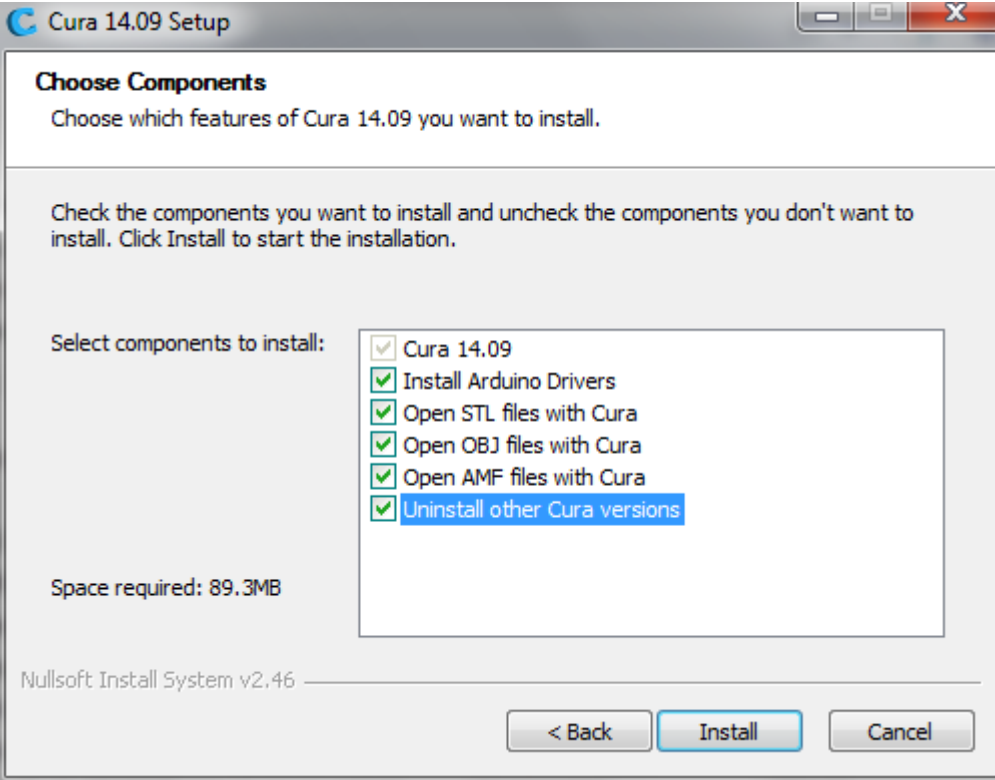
Cura 14.09 Setup

Choose Components
Choose which features of Cura 14.09 you want to install.

Check the components you want to install and uncheck the components you don't want to install. Click Install to start the installation.

Select components to install:

Cura 14.09
Install Arduino Drivers
Open STL files with Cura
Open OBJ files with Cura
Open AMF files with Cura
Uninstall other Cura versions

Space required: 89.3MB

Nullsoft Install System v2.46

< Back
Install
Cancel